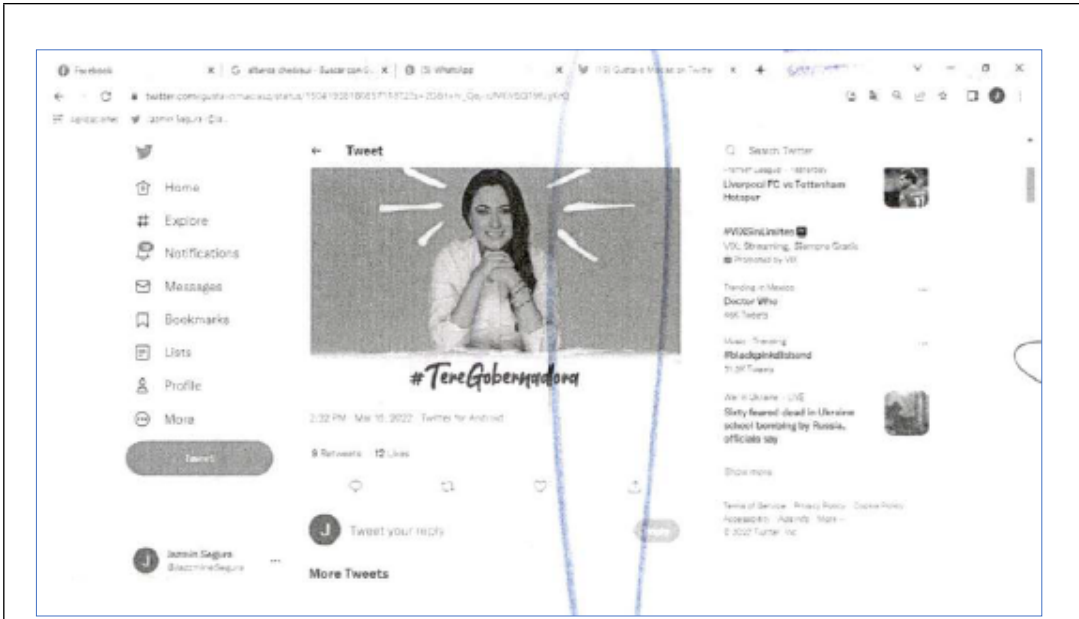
Facebook | alfanso chebssul - Buscar con G... | (3) WhatsApp | (13) Gustavo Macias on Twitter

twitter.com/gustavomaciasz/status/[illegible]

Aplicaciones | Jazmin Segura - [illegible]

Tweet

Home
Explore
Notifications
Messages
Bookmarks
Lists
Profile
More

Tweet

#TereGobernadora

2:32 PM · Mar 15, 2022 · Twitter for Android

9 Retweets 12 Likes

Tweet your reply

Reply

More Tweets

Jazmin Segura
@JazzminSegura

Search Twitter

Premier League · Yesterday
Liverpool FC vs Tottenham Hotspur

#VIXSinLimites
VIX Streaming. Siempre Gratis
Promoted by VIX

Trending in Mexico
Doctor Who
46K Tweets

Music · Trending
#blackpinkinisland
31.9K Tweets

War in Ukraine · LIVE
Sixty feared dead in Ukraine school bombing by Russia, officials say

Show more

Terms of Service Privacy Policy Cookie Policy Accessibility Ads info More ...
© 2022 Twitter, Inc.